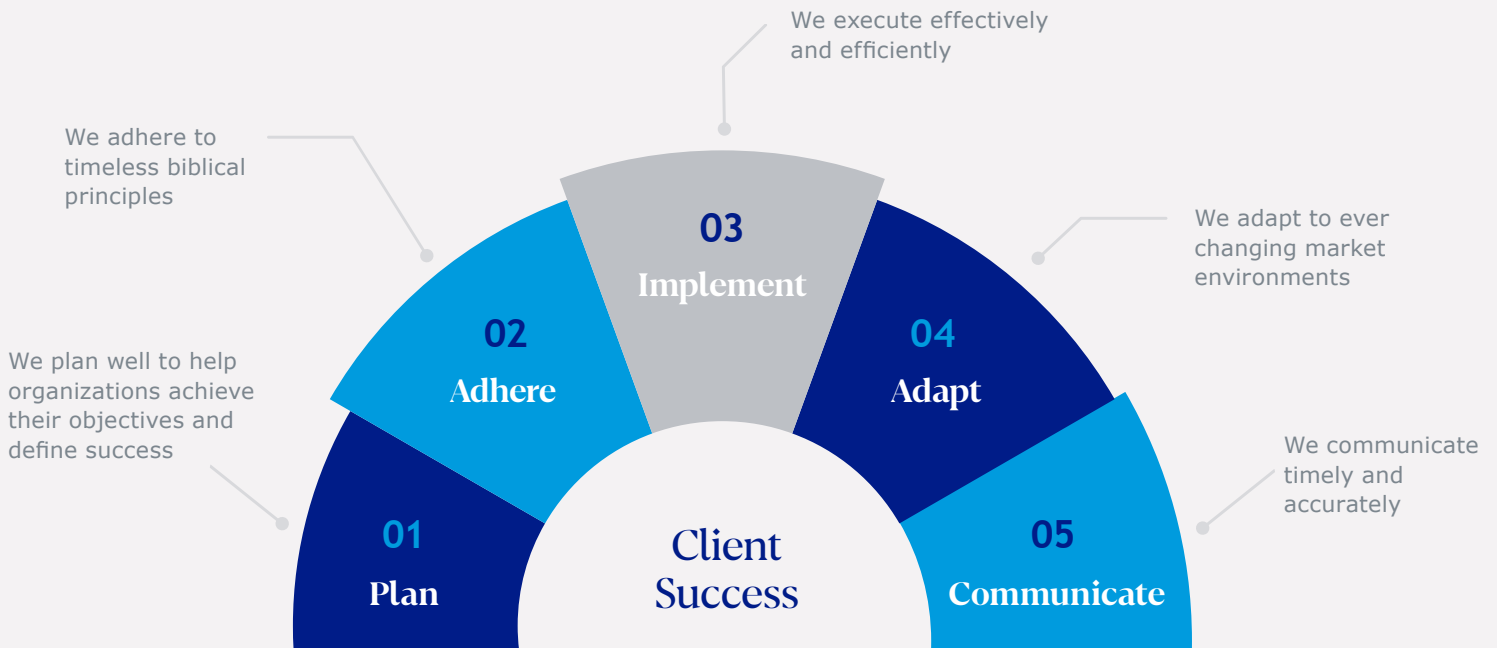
We execute effectively and efficiently

We adhere to timeless biblical principles

03
Implement

We adapt to ever changing market environments

02
Adhere

04
Adapt

We plan well to help organizations achieve their objectives and define success

We communicate timely and accurately

01
Plan

Client Success

05
Communicate